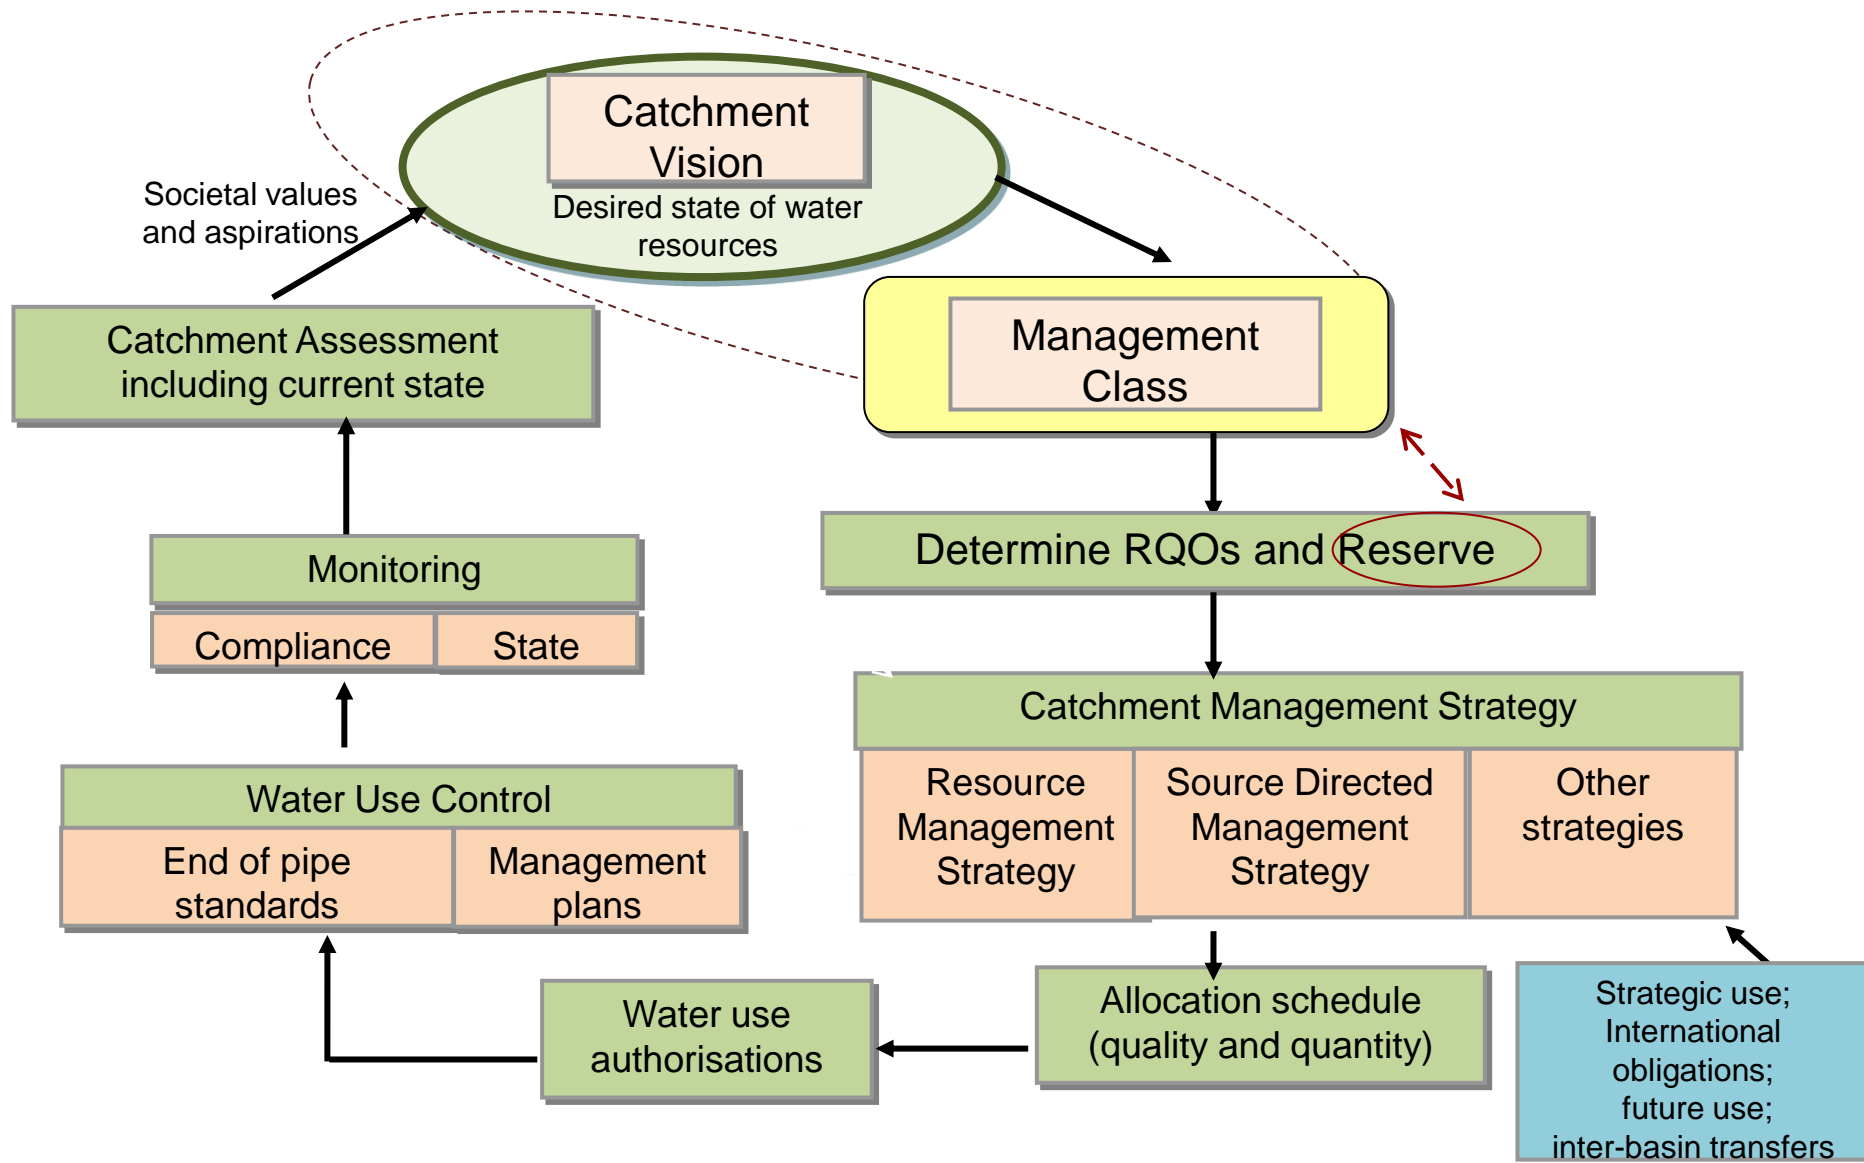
Catchment Vision

Desired state of water resources

Societal values and aspirations

Catchment Assessment including current state

Management Class

Determine RQOs and Reserve

Monitoring

Compliance

State

Catchment Management Strategy

Resource Management Strategy

Source Directed Management Strategy

Other strategies

Water Use Control

End of pipe standards

Management plans

Water use authorisations

Allocation schedule (quality and quantity)

Strategic use; International obligations; future use; inter-basin transfers